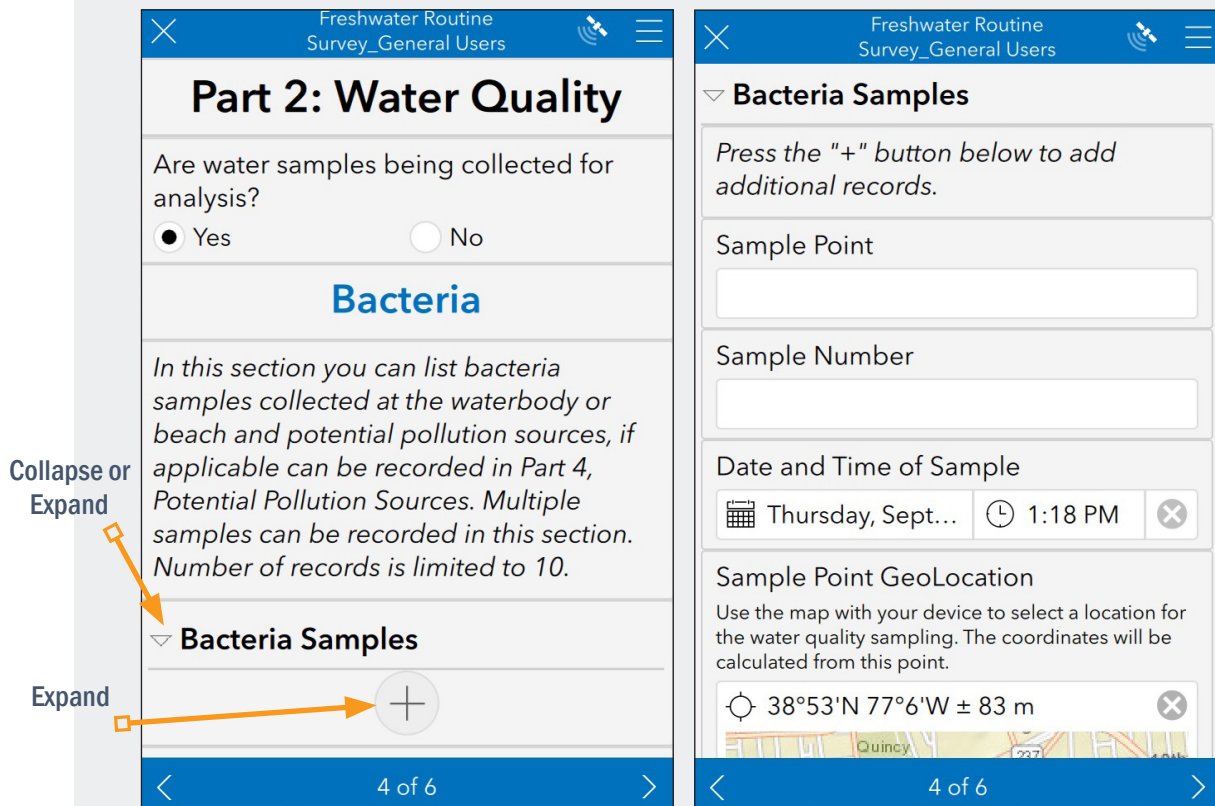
Freshwater Routine Survey_General Users

Part 2: Water Quality

Are water samples being collected for analysis?

Yes

No

Bacteria

In this section you can list bacteria samples collected at the waterbody or beach and potential pollution sources, if applicable can be recorded in Part 4, Potential Pollution Sources. Multiple samples can be recorded in this section. Number of records is limited to 10.

Collapse or Expand

Bacteria Samples

Expand

4 of 6

Freshwater Routine Survey_General Users

Bacteria Samples

Press the "+" button below to add additional records.

Sample Point

Sample Number

Date and Time of Sample

Thursday, Sept…

1:18 PM

Sample Point GeoLocation

Use the map with your device to select a location for the water quality sampling. The coordinates will be calculated from this point.

38°53'N 77°6'W ± 83 m

Quincy

237

4 of 6